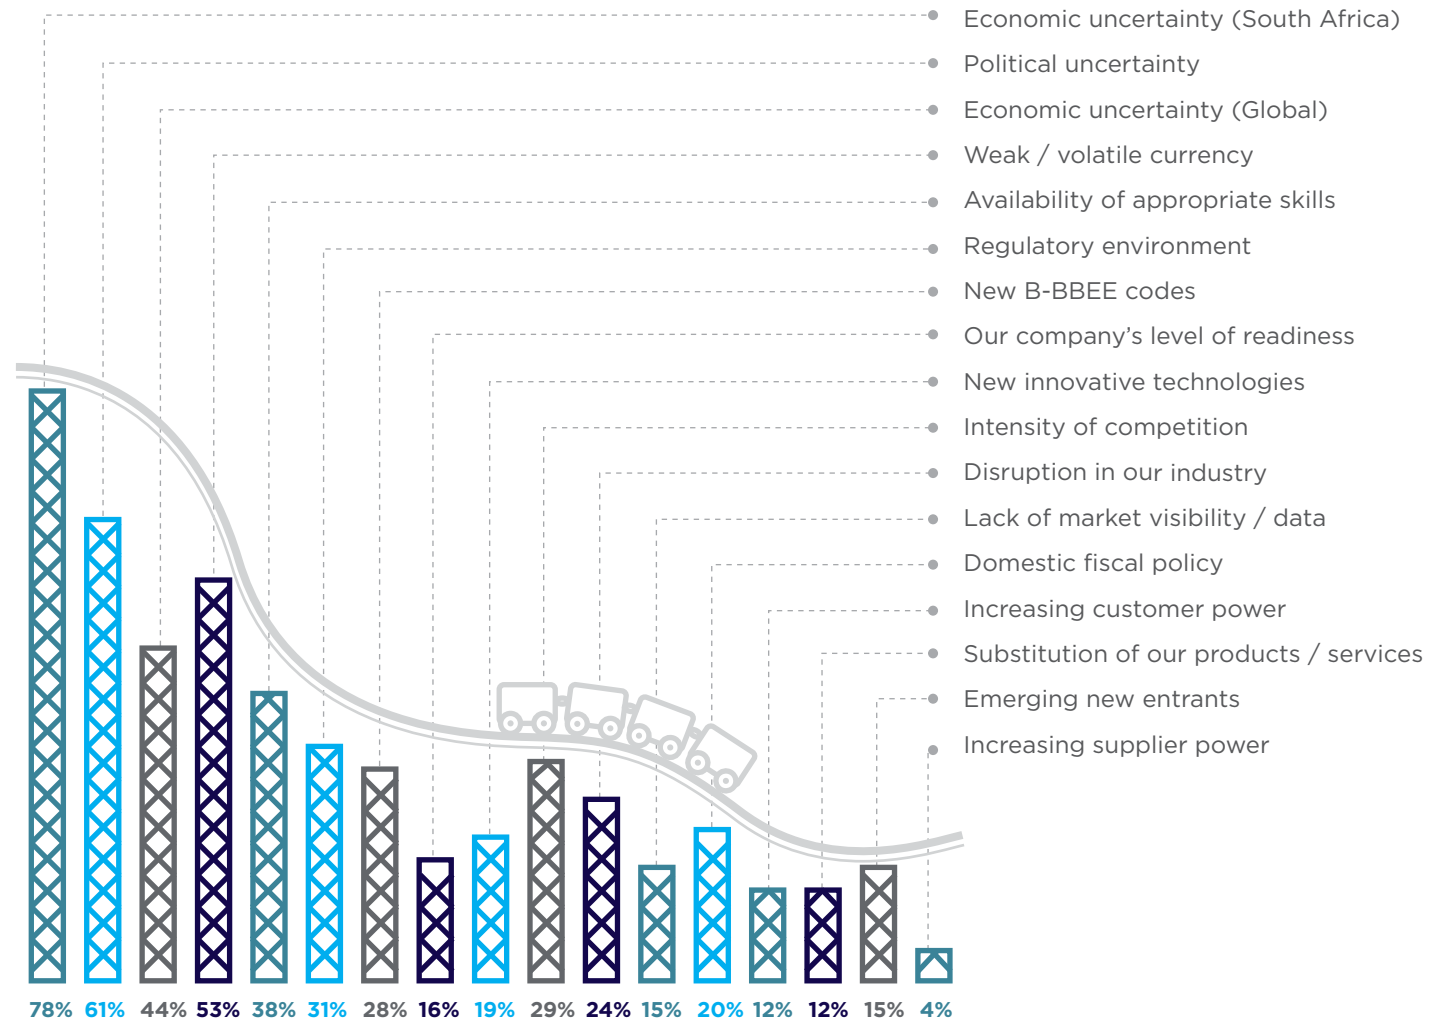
Economic uncertainty (South Africa)
Political uncertainty
Economic uncertainty (Global)
Weak / volatile currency
Availability of appropriate skills
Regulatory environment
New B-BBEE codes
Our company's level of readiness
New innovative technologies
Intensity of competition
Disruption in our industry
Lack of market visibility / data
Domestic fiscal policy
Increasing customer power
Substitution of our products / services
Emerging new entrants
Increasing supplier power

78% 61% 44% 53% 38% 31% 28% 16% 19% 29% 24% 15% 20% 12% 12% 15% 4%